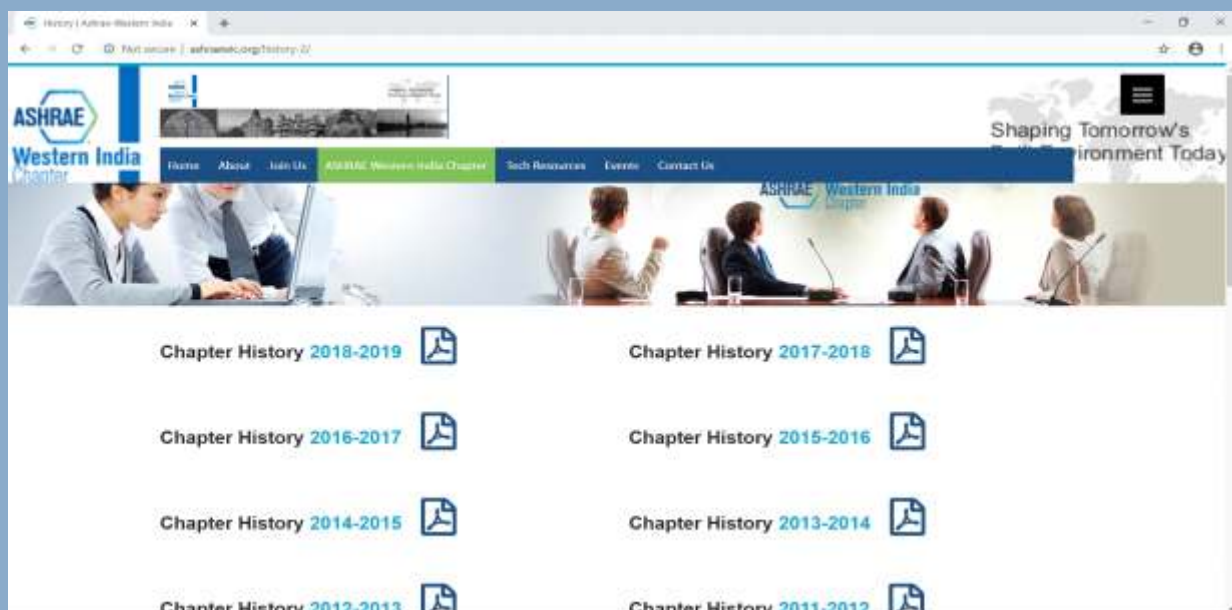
History | Ashrae Western India ×

Not secure | ashraewic.org/history-2/

ASHRAE

Western India Chapter

Shaping Tomorrow's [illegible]ironment Today

Home About Join Us ASHRAE Western India Chapter Tech Resources Events Contact Us

ASHRAE Western India Chapter

Chapter History 2018-2019

Chapter History 2017-2018

Chapter History 2016-2017

Chapter History 2015-2016

Chapter History 2014-2015

Chapter History 2013-2014

Chapter History 2012-2013

Chapter History 2011-2012